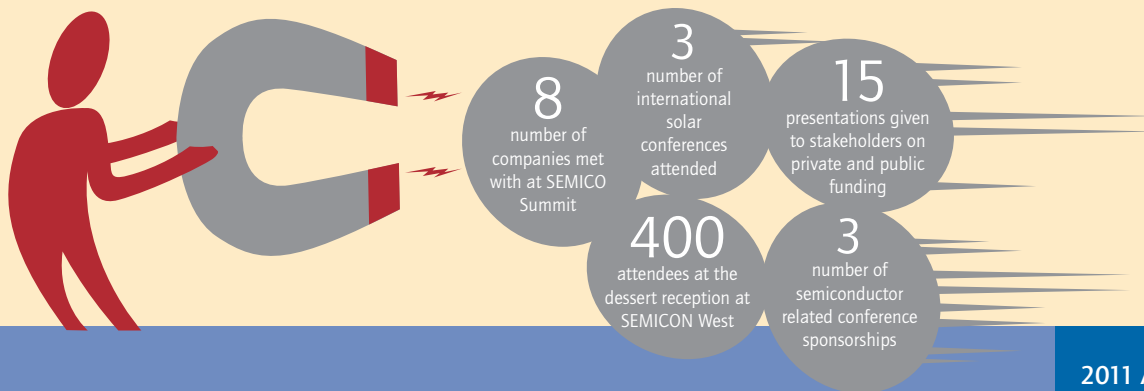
8
number of companies met with at SEMICO Summit

3
number of international solar conferences attended

15
presentations given to stakeholders on private and public funding

400
attendees at the dessert reception at SEMICON West

3
number of semiconductor related conference sponsorships

2011 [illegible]